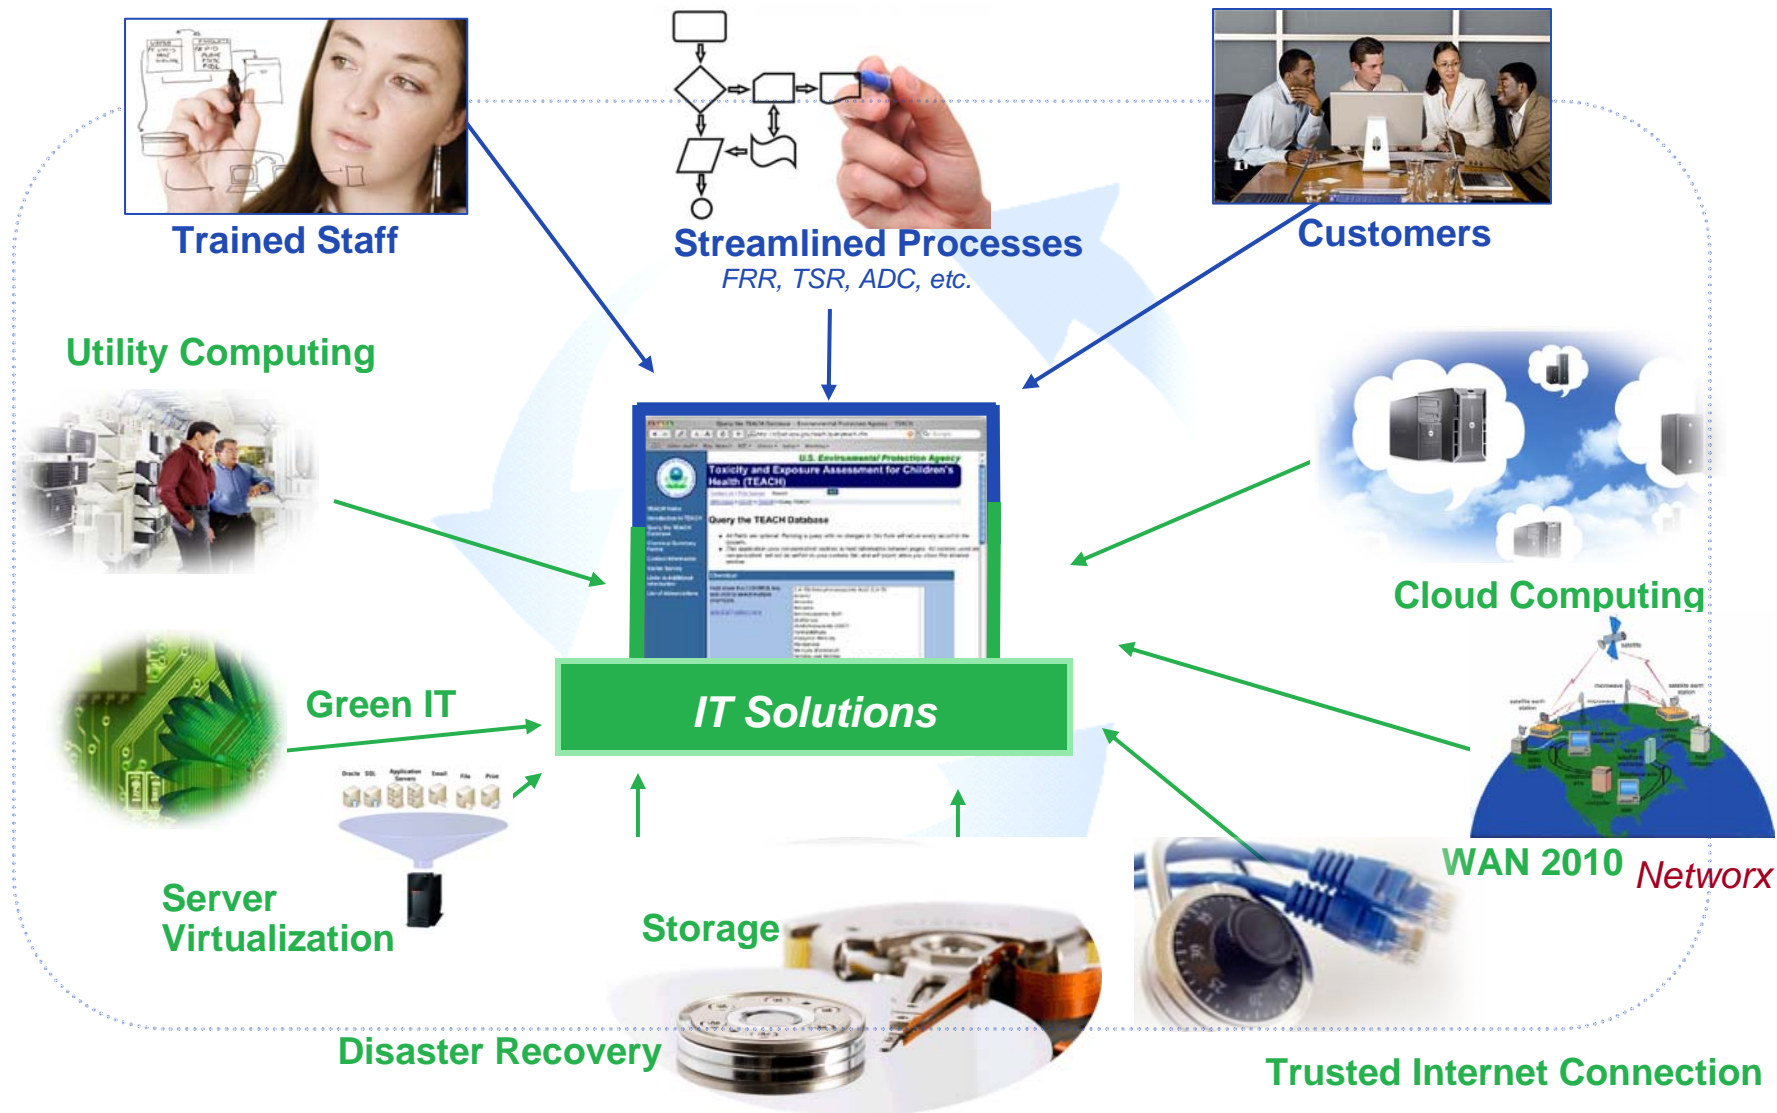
Trained Staff

Streamlined Processes
FRR, TSR, ADC, etc.

Customers

Utility Computing

U.S. Environmental Protection Agency
Toxicity and Exposure Assessment for Children's Health (TEACH)
Query the TEACH Database

Cloud Computing

Green IT

IT Solutions

WAN 2010 Networx

Server Virtualization

Storage

Disaster Recovery

Trusted Internet Connection